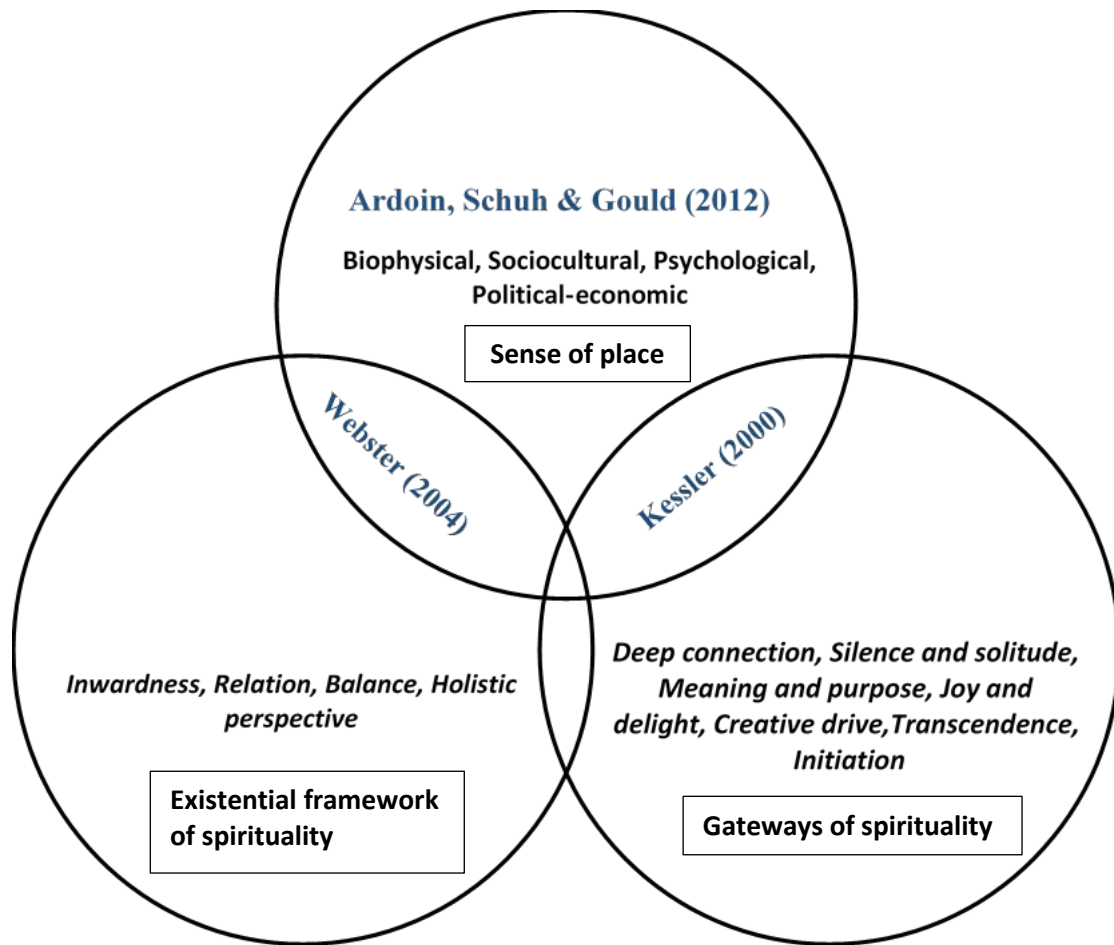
Ardoin, Schuh & Gould (2012)

Biophysical, Sociocultural, Psychological, Political-economic

Sense of place

Webster (2004)

Kessler (2000)

Inwardness, Relation, Balance, Holistic perspective

Existential framework of spirituality

Deep connection, Silence and solitude, Meaning and purpose, Joy and delight, Creative drive,Transcendence, Initiation

Gateways of spirituality